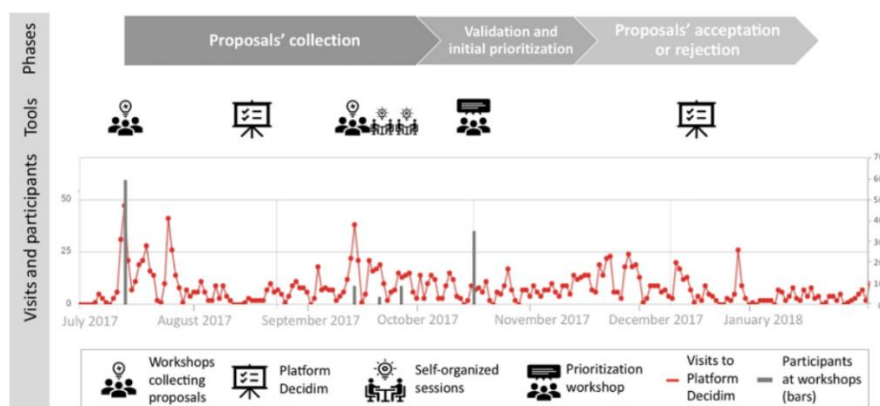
Phases

Proposals' collection

Validation and initial prioritization

Proposals' acceptation or rejection

Tools

Visits and participants

50

25

0

July 2017

August 2017

September 2017

October 2017

November 2017

December 2017

January 2018

Workshops collecting proposals

Platform Decidim

Self-organized sessions

Prioritization workshop

Visits to Platform Decidim

Participants at workshops (bars)